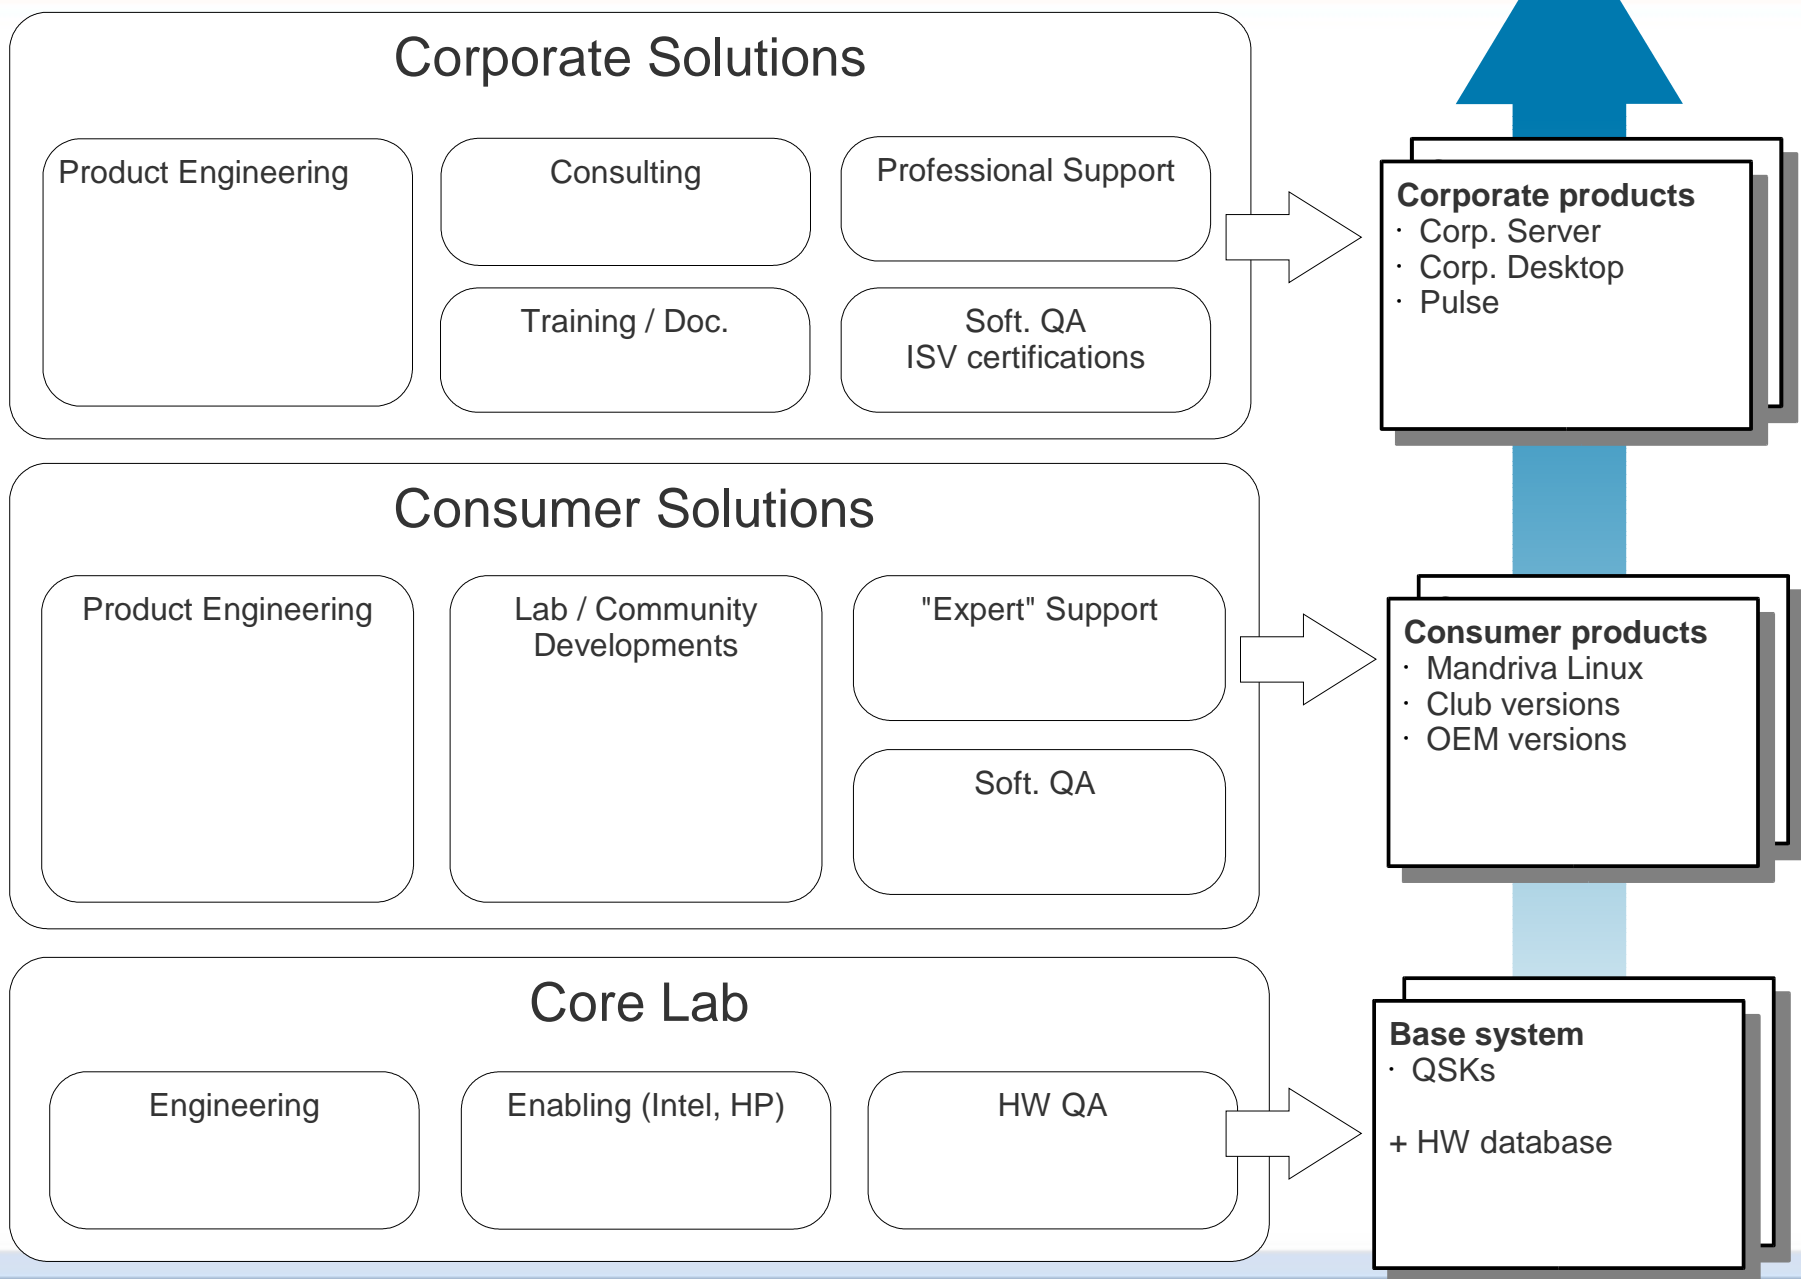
Corporate Solutions

Product Engineering

Consulting

Professional Support

Training / Doc.

Soft. QA
ISV certifications

Corporate products
· Corp. Server
· Corp. Desktop
· Pulse

Consumer Solutions

Product Engineering

Lab / Community Developments

"Expert" Support

Soft. QA

Consumer products
· Mandriva Linux
· Club versions
· OEM versions

Core Lab

Engineering

Enabling (Intel, HP)

HW QA

Base system
· QSKs

+ HW database